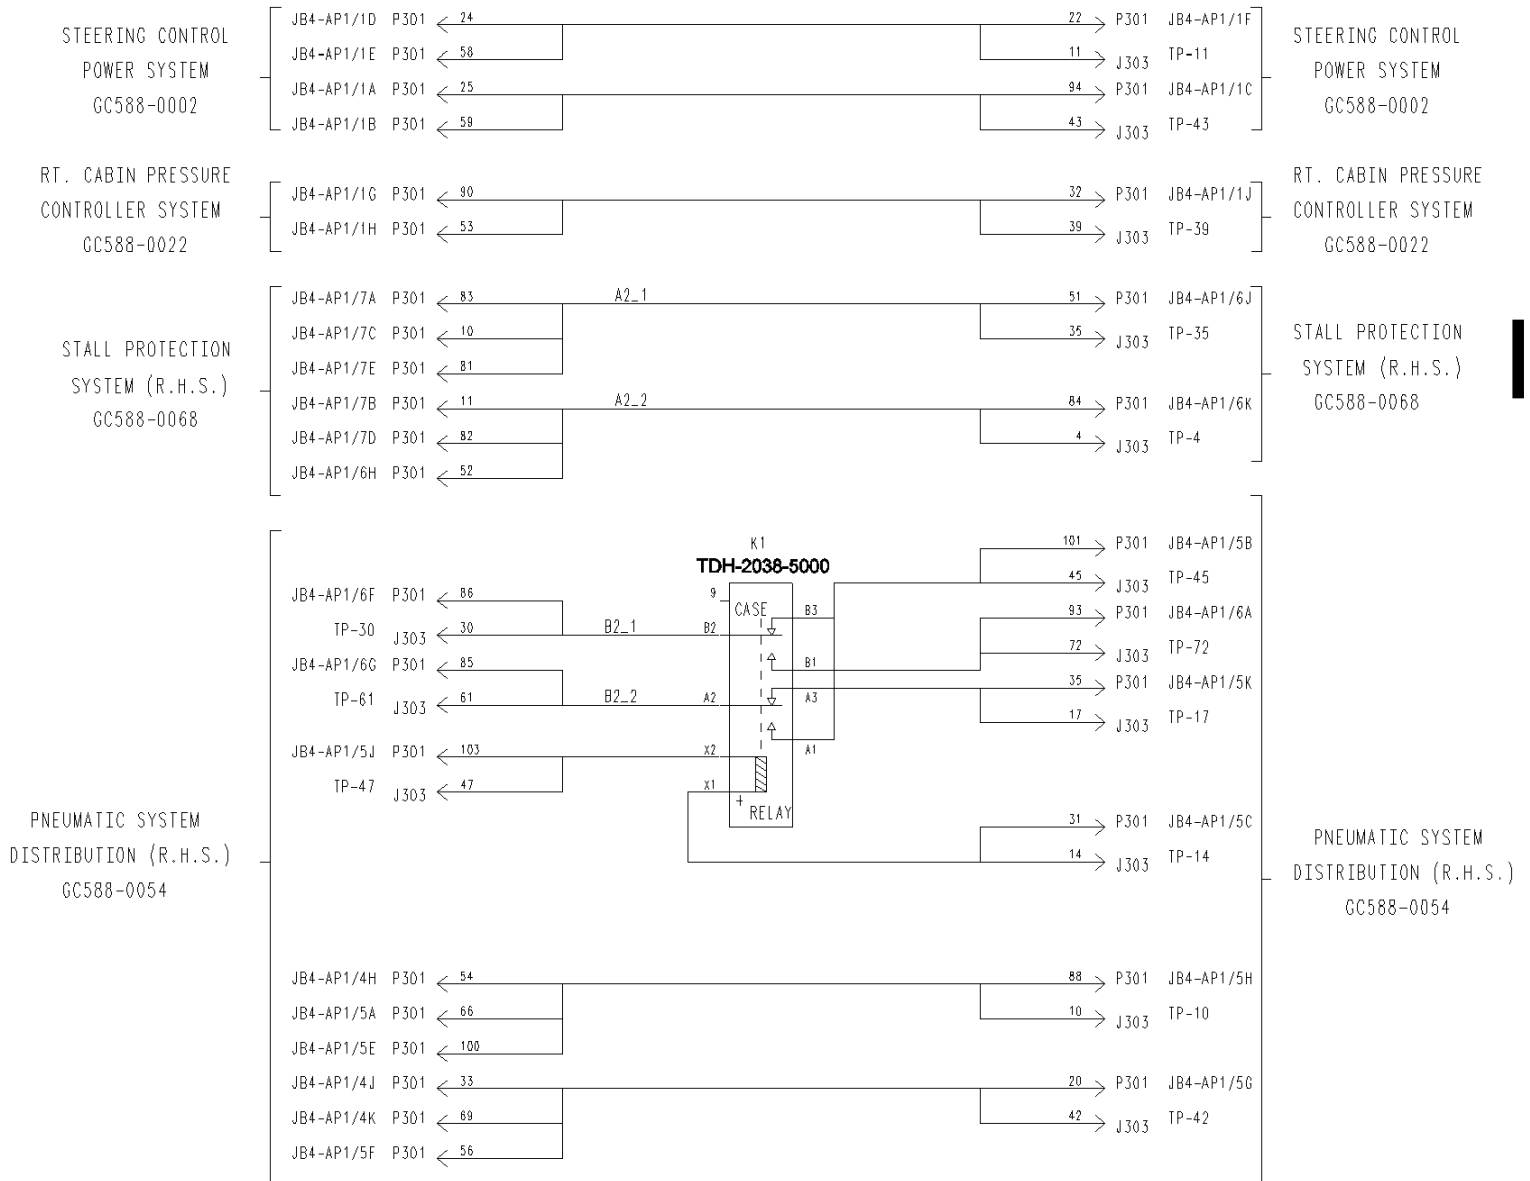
STEERING CONTROL POWER SYSTEM GC588-0002

JB4-AP1/1D P301 24
JB4-AP1/1E P301 58
JB4-AP1/1A P301 25
JB4-AP1/1B P301 59

22 P301 JB4-AP1/1F
11 J303 TP-11
94 P301 JB4-AP1/1C
43 J303 TP-43

STEERING CONTROL POWER SYSTEM GC588-0002

RT. CABIN PRESSURE CONTROLLER SYSTEM GC588-0022

JB4-AP1/1G P301 90
JB4-AP1/1H P301 53

32 P301 JB4-AP1/1J
39 J303 TP-39

RT. CABIN PRESSURE CONTROLLER SYSTEM GC588-0022

STALL PROTECTION SYSTEM (R.H.S.) GC588-0068

JB4-AP1/7A P301 83
A2_1
JB4-AP1/7C P301 10
JB4-AP1/7E P301 81
JB4-AP1/7B P301 11
A2_2
JB4-AP1/7D P301 82
JB4-AP1/6H P301 52

51 P301 JB4-AP1/6J
35 J303 TP-35
84 P301 JB4-AP1/6K
4 J303 TP-4

STALL PROTECTION SYSTEM (R.H.S.) GC588-0068

K1
TDH-2038-5000

JB4-AP1/6F P301 86
TP-30 J303 30
B2_1
JB4-AP1/6G P301 85
TP-61 J303 61
B2_2
JB4-AP1/5J P301 103
TP-47 J303 47

9
CASE
B2
A2
X2
X1
+
RELAY
B3
B1
A3
A1

101 P301 JB4-AP1/5B
45 J303 TP-45
93 P301 JB4-AP1/6A
72 J303 TP-72
35 P301 JB4-AP1/5K
17 J303 TP-17
31 P301 JB4-AP1/5C
14 J303 TP-14

PNEUMATIC SYSTEM DISTRIBUTION (R.H.S.) GC588-0054

JB4-AP1/4H P301 54
JB4-AP1/5A P301 66
JB4-AP1/5E P301 100
JB4-AP1/4J P301 33
JB4-AP1/4K P301 69
JB4-AP1/5F P301 56

88 P301 JB4-AP1/5H
10 J303 TP-10
20 P301 JB4-AP1/5G
42 J303 TP-42

PNEUMATIC SYSTEM DISTRIBUTION (R.H.S.) GC588-0054